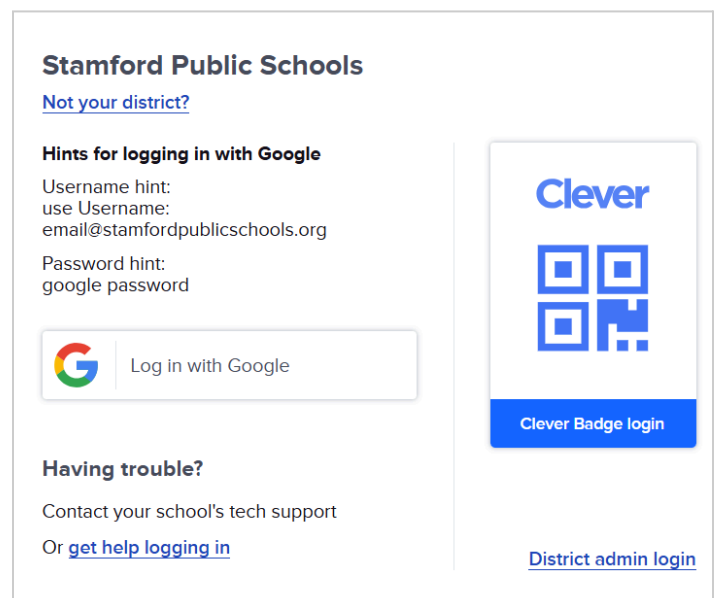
Stamford Public Schools

Not your district?

Hints for logging in with Google

Username hint:
use Username:
email@stamfordpublicschools.org

Password hint:
google password

Log in with Google

Having trouble?

Contact your school's tech support

Or get help logging in

Clever

Clever Badge login

District admin login